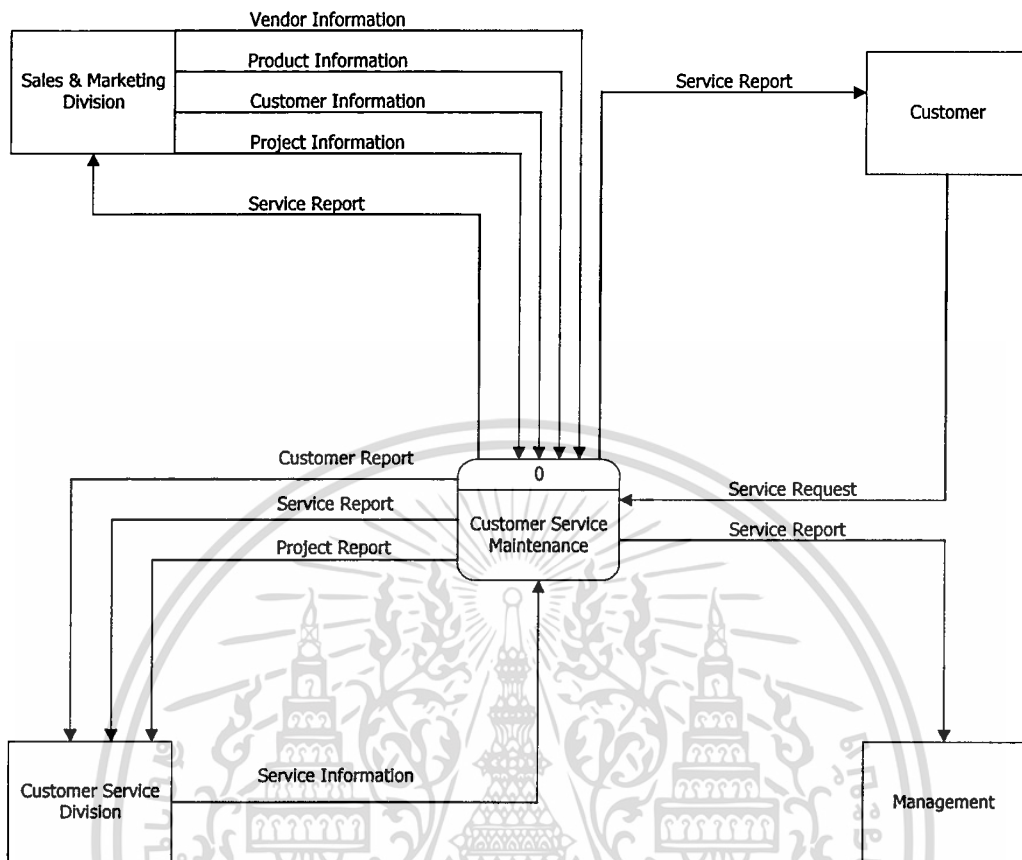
Vendor Information

Sales & Marketing Division

Product Information

Customer Information

Project Information

Service Report

Service Report

Customer

Customer Report

0

Service Report

Customer Service Maintenance

Service Request

Service Report

Project Report

Customer Service Division

Service Information

Management